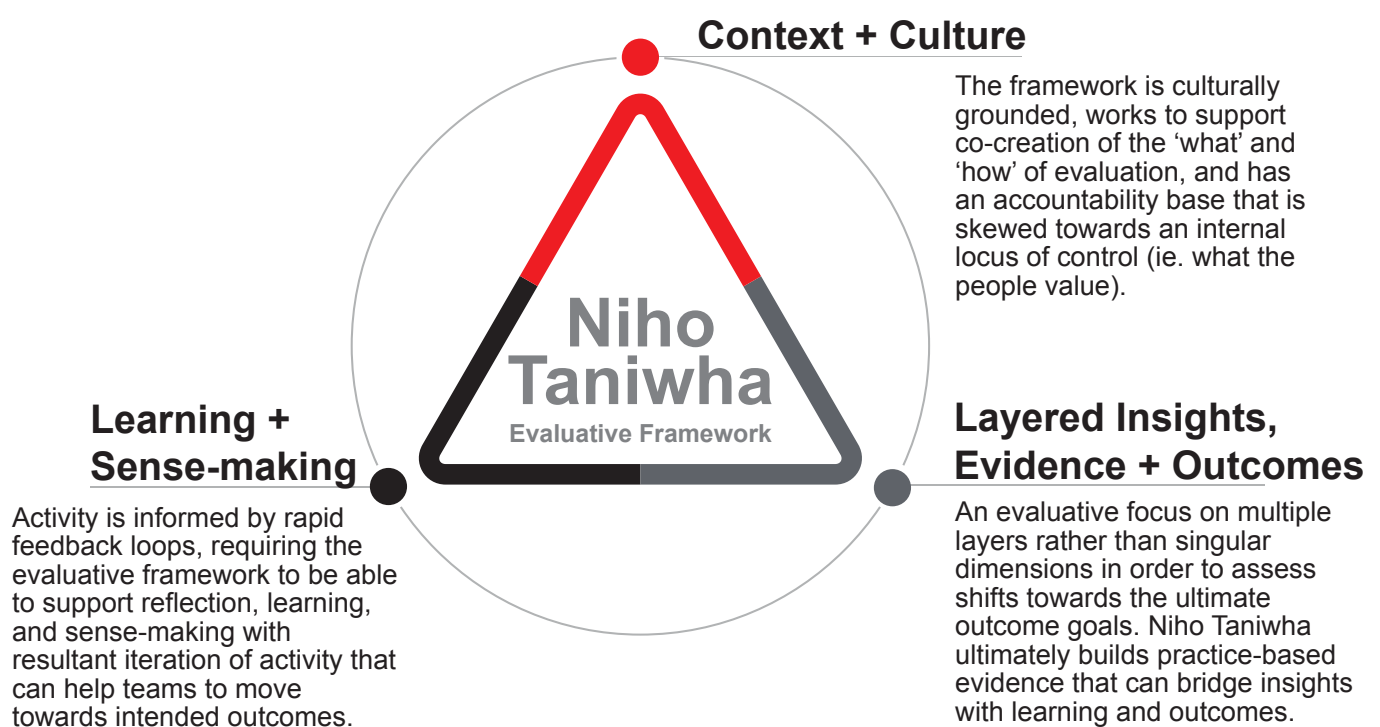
Context + Culture

The framework is culturally grounded, works to support co-creation of the 'what' and 'how' of evaluation, and has an accountability base that is skewed towards an internal locus of control (ie. what the people value).

Niho Taniwha
Evaluative Framework

Learning + Sense-making

Activity is informed by rapid feedback loops, requiring the evaluative framework to be able to support reflection, learning, and sense-making with resultant iteration of activity that can help teams to move towards intended outcomes.

Layered Insights, Evidence + Outcomes

An evaluative focus on multiple layers rather than singular dimensions in order to assess shifts towards the ultimate outcome goals. Niho Taniwha ultimately builds practice-based evidence that can bridge insights with learning and outcomes.